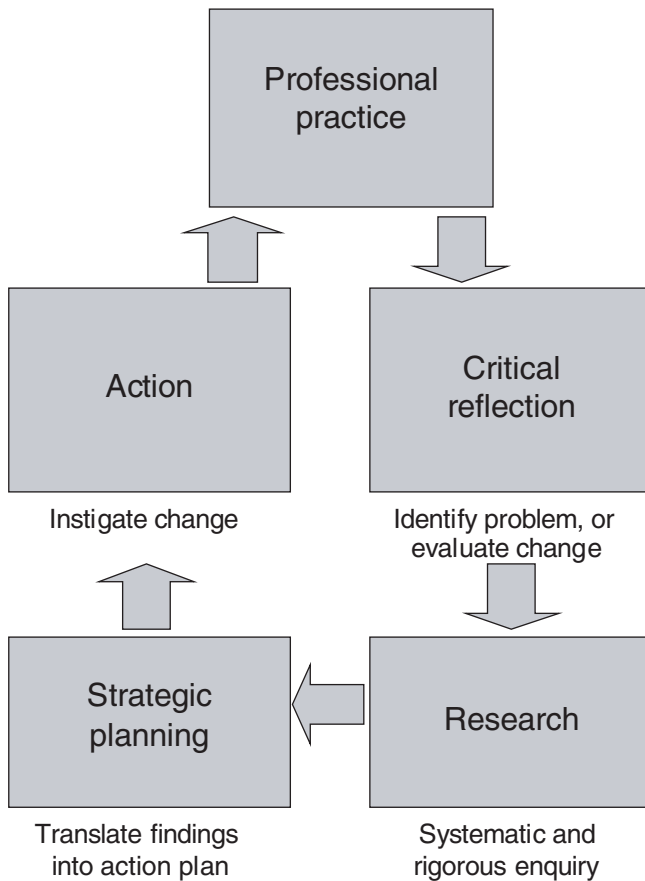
Professional practice

Action

Critical reflection

Instigate change

Identify problem, or evaluate change

Strategic planning

Research

Translate findings into action plan

Systematic and rigorous enquiry